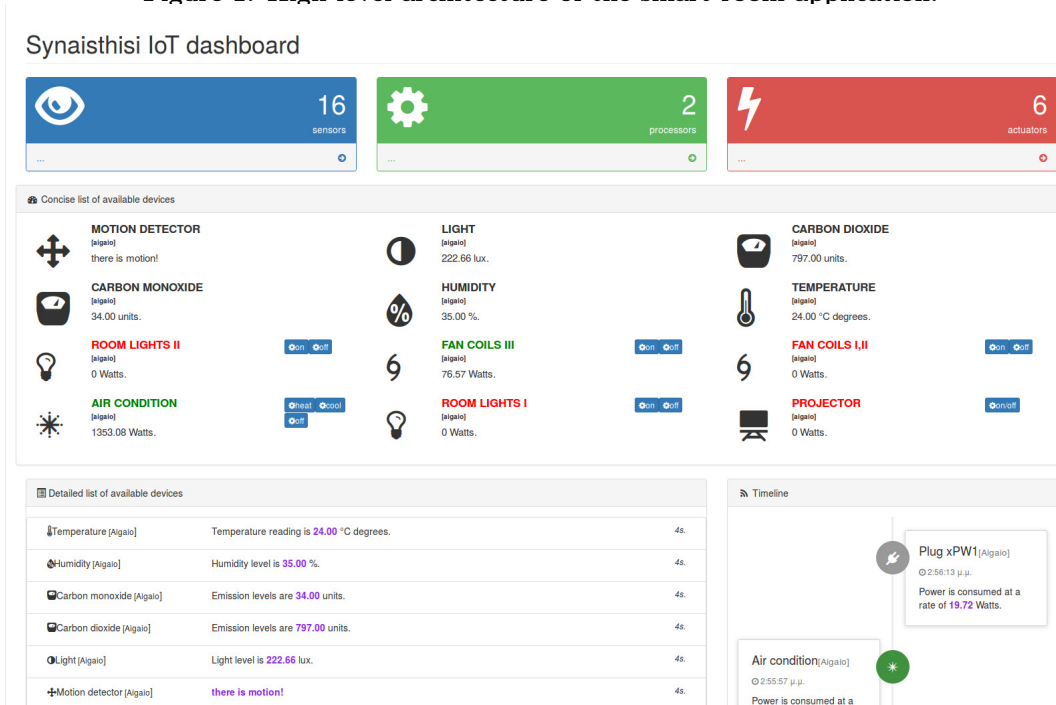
Synaisthisi IoT dashboard

16
sensors
...

2
processors
...

6
actuators
...

Concise list of available devices

MOTION DETECTOR
[aigaio]
there is motion!

LIGHT
[aigaio]
222.66 lux.

CARBON DIOXIDE
[aigaio]
797.00 units.

CARBON MONOXIDE
[aigaio]
34.00 units.

HUMIDITY
[aigaio]
35.00 %.

TEMPERATURE
[aigaio]
24.00 °C degrees.

ROOM LIGHTS II
[aigaio]
0 Watts.
on off

FAN COILS III
[aigaio]
76.57 Watts.
on off

FAN COILS I,II
[aigaio]
0 Watts.
on off

AIR CONDITION
[aigaio]
1353.08 Watts.
heat cool off

ROOM LIGHTS I
[aigaio]
0 Watts.
on off

PROJECTOR
[aigaio]
0 Watts.
on/off

Detailed list of available devices

| | | |
|---|---|---|
| Temperature [Aigaio] | Temperature reading is 24.00 °C degrees. | 4s. |
| Humidity [Aigaio] | Humidity level is 35.00 %. | 4s. |
| Carbon monoxide [Aigaio] | Emission levels are 34.00 units. | 4s. |
| Carbon dioxide [Aigaio] | Emission levels are 797.00 units. | 4s. |
| Light [Aigaio] | Light level is 222.66 lux. | 4s. |
| Motion detector [Aigaio] | there is motion! | 4s. |

Timeline

Plug xPW1[Aigaio]
2:56:13 μ.μ.
Power is consumed at a rate of 19.72 Watts.

Air condition[Aigaio]
2:55:57 μ.μ.
Power is consumed at a